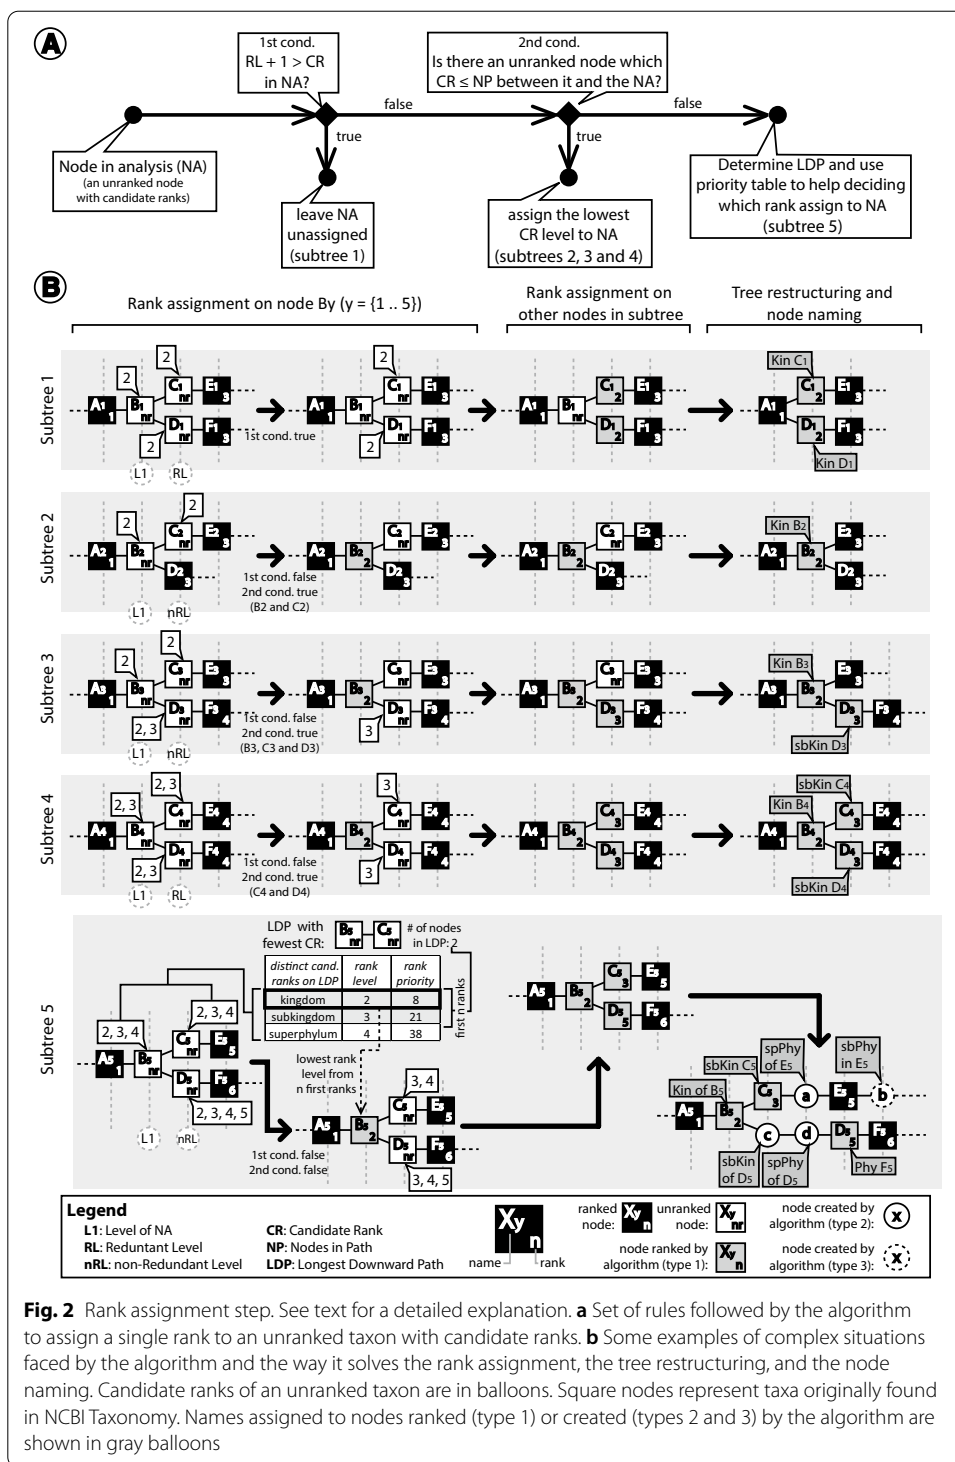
A

1st cond. RL + 1 > CR in NA?

false

2nd cond. Is there an unranked node which CR ≤ NP between it and the NA?

false

true

true

Node in analysis (NA) (an unranked node with candidate ranks)

leave NA unassigned (subtree 1)

assign the lowest CR level to NA (subtrees 2, 3 and 4)

Determine LDP and use priority table to help deciding which rank assign to NA (subtree 5)

B

Rank assignment on node By (y = {1 .. 5})

Rank assignment on other nodes in subtree

Tree restructuring and node naming

Subtree 1

2 2 2 $A_1$ 1 $B_1$ nr $C_1$ nr $E_1$ 3 $D_1$ nr $F_1$ 3 L1 RL

1st cond. true

Kin $C_1$ Kin $D_1$

Subtree 2

2 2 L1 nRL

1st cond. false 2nd cond. true (B2 and C2)

Kin $B_2$

Subtree 3

2 2 2, 3 L1 nRL 3

1st cond. false 2nd cond. true (B3, C3 and D3)

Kin $B_3$ sbKin $D_3$

Subtree 4

2, 3 2, 3 2, 3 L1 RL 3 3

1st cond. false 2nd cond. true (C4 and D4)

sbKin $C_4$ Kin $B_4$ sbKin $D_4$

Subtree 5

LDP with fewest CR: $B_5$ nr — $C_5$ nr # of nodes in LDP: 2

| distinct cand. ranks on LDP | rank level | rank priority |
|---|---|---|
| kingdom | 2 | 8 |
| subkingdom | 3 | 21 |
| superphylum | 4 | 38 |

first n ranks

lowest rank level from n first ranks

2, 3, 4 2, 3, 4 2, 3, 4, 5 L1 nRL 3, 4 3, 4, 5

1st cond. false 2nd cond. false

Kin of $B_5$ sbKin $C_5$ spPhy of $E_5$ sbPhy in $E_5$ sbKin of $D_5$ spPhy of $D_5$ Phy $F_5$ a b c d

Legend
L1: Level of NA
RL: Reduntant Level
nRL: non-Redundant Level
CR: Candidate Rank
NP: Nodes in Path
LDP: Longest Downward Path
Xy n name rank
ranked node: unranked node:
node ranked by algorithm (type 1):
node created by algorithm (type 2): x
node created by algorithm (type 3): x

Fig. 2 Rank assignment step. See text for a detailed explanation. a Set of rules followed by the algorithm to assign a single rank to an unranked taxon with candidate ranks. b Some examples of complex situations faced by the algorithm and the way it solves the rank assignment, the tree restructuring, and the node naming. Candidate ranks of an unranked taxon are in balloons. Square nodes represent taxa originally found in NCBI Taxonomy. Names assigned to nodes ranked (type 1) or created (types 2 and 3) by the algorithm are shown in gray balloons